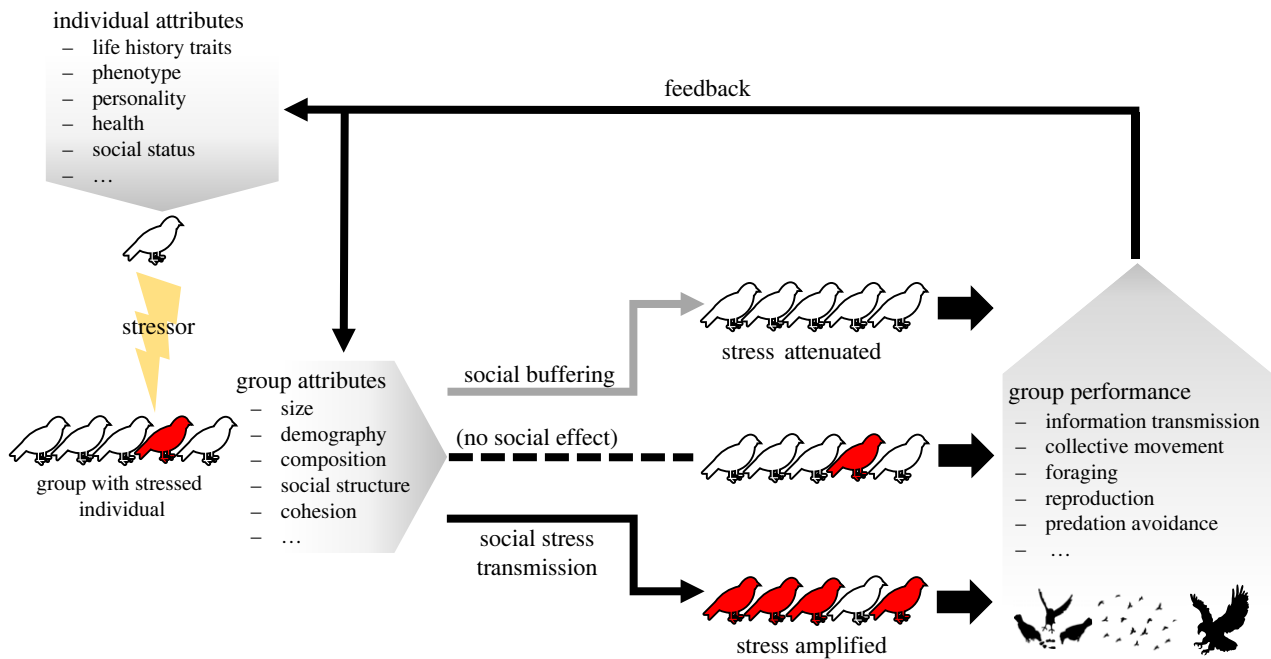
individual attributes
– life history traits
– phenotype
– personality
– health
– social status
– …

feedback

stressor

group with stressed individual

group attributes
– size
– demography
– composition
– social structure
– cohesion
– …

social buffering

stress attenuated

(no social effect)

social stress transmission

stress amplified

group performance
– information transmission
– collective movement
– foraging
– reproduction
– predation avoidance
– …